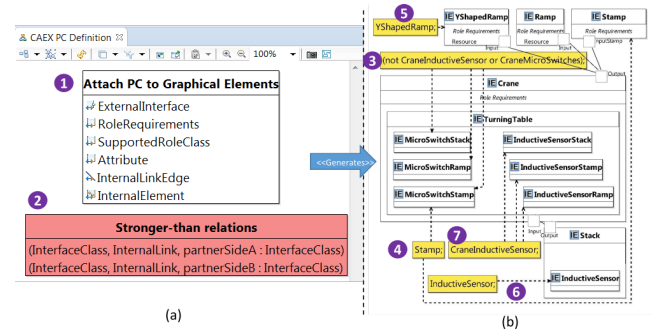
CAEX PC Definition

100%

1 Attach PC to Graphical Elements

ExternalInterface
RoleRequirements
SupportedRoleClass
Attribute
InternalLinkEdge
InternalElement

2 Stronger-than relations

(InterfaceClass, InternalLink, partnerSideA : InterfaceClass)
(InterfaceClass, InternalLink, partnerSideB : InterfaceClass)

<<Generates>>

(a)

5 YShapedRamp;

IE YShapedRamp
Role Requirements
Resource

IE Ramp
Role Requirements
Resource

IE Stamp
Role Requirements
InputStamp

Input
Input
Output

3 (not CraneInductiveSensor or CraneMicroSwitches);

IE Crane
Role Requirements

IE TurningTable

IE MicroSwitchStack
IE InductiveSensorStack
IE MicroSwitchRamp
IE InductiveSensorStamp
IE MicroSwitchStamp
IE InductiveSensorRamp

Input
Output

4 Stamp;
7 CraneInductiveSensor;

IE Stack
IE InductiveSensor

InductiveSensor;
6

(b)